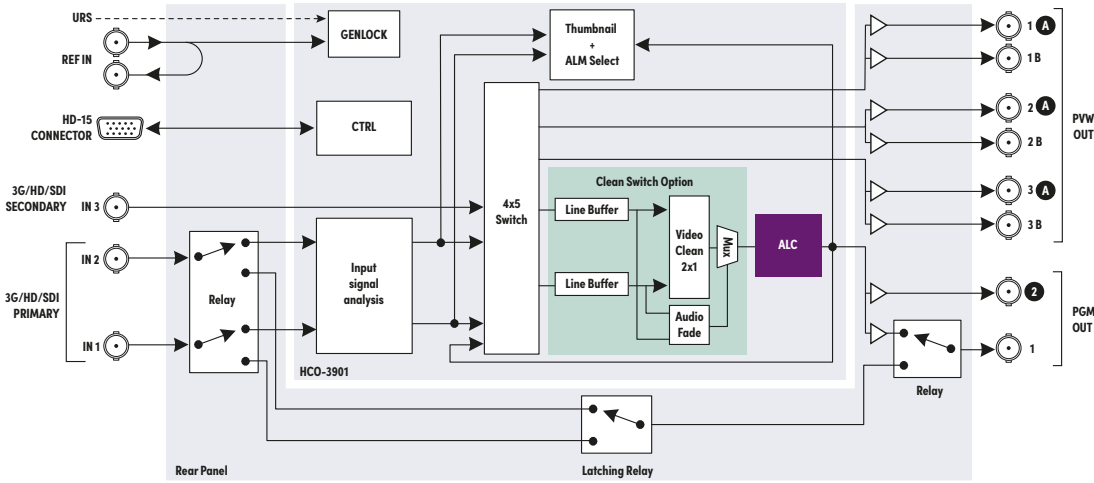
URS
REF IN
GENLOCK
Thumbnail
+
ALM Select
HD-15
CONNECTOR
CTRL
3G/HD/SDI
SECONDARY
IN 3
4x5
Switch
Clean Switch Option
Line Buffer
Video
Clean
2x1
Mux
ALC
Line Buffer
Audio
Fade
IN 2
3G/HD/SDI
PRIMARY
IN 1
Relay
Input
signal
analysis
HCO-3901
1 A
1 B
2 A
2 B
3 A
3 B
PVW
OUT
2
1
PGM
OUT
Relay
Rear Panel
Latching Relay